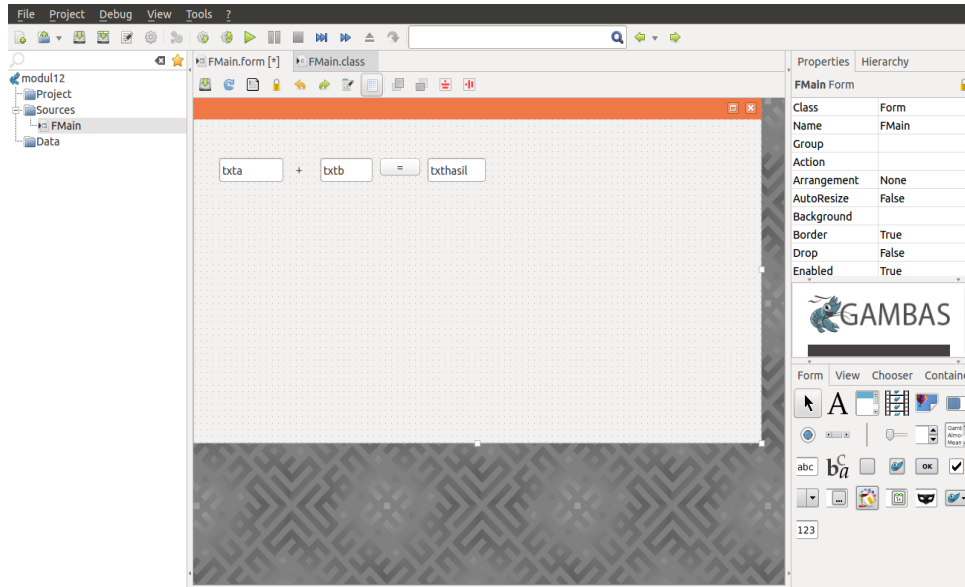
File Project Debug View Tools ?

modul12
Project
Sources
FMain
Data

FMain.form [*]
FMain.class

txta + txtb = txthasil

Properties Hierarchy
FMain Form

| | |
|---|---|
| Class | Form |
| Name | FMain |
| Group | |
| Action | |
| Arrangement | None |
| AutoResize | False |
| Background | |
| Border | True |
| Drop | False |
| Enabled | True |

GAMBAS

Form View Chooser Containe

abc OK 123